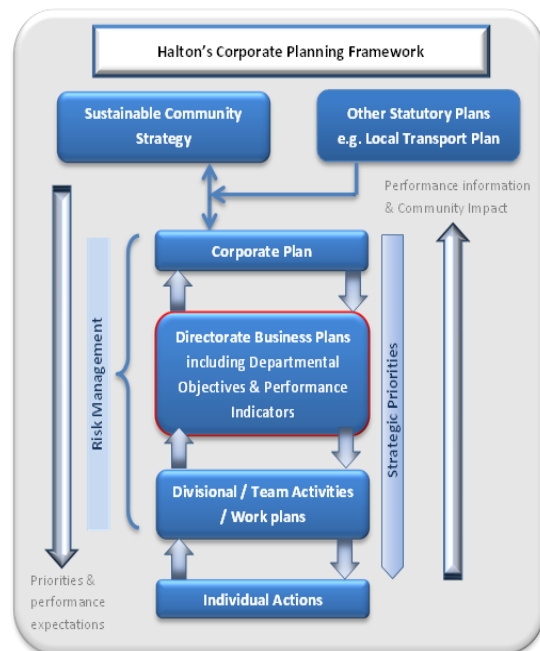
Halton's Corporate Planning Framework

Sustainable Community Strategy

Other Statutory Plans e.g. Local Transport Plan

Performance information & Community Impact

Corporate Plan

Risk Management

Directorate Business Plans including Departmental Objectives & Performance Indicators

Strategic Priorities

Divisional / Team Activities / Work plans

Priorities & performance expectations

Individual Actions